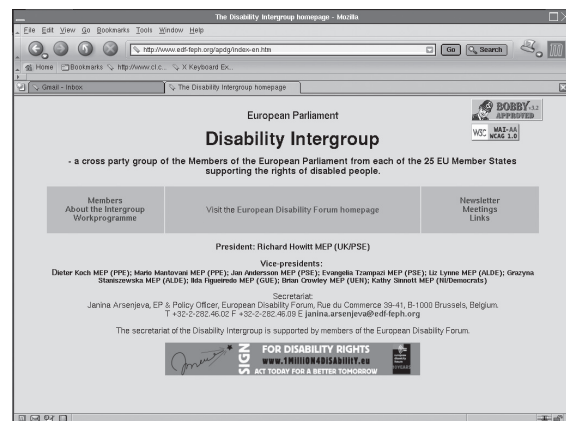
The Disability Intergroup homepage - Mozilla

File Edit View Go Bookmarks Tools Window Help

http://www.edf-feph.org/apdg/index-en.htm

Go Search

Home Bookmarks http://www.cl.c... X Keyboard Ex...

Gmail - Inbox

The Disability Intergroup homepage

European Parliament

BOBBY v3.2 APPROVED

W3C WAI-AA WCAG 1.0

Disability Intergroup

- a cross party group of the Members of the European Parliament from each of the 25 EU Member States supporting the rights of disabled people.

| Members About the Intergroup Workprogramme | Visit the European Disability Forum homepage | Newsletter Meetings Links |
|---|---|---|

President: Richard Howitt MEP (UK/PSE)

Vice-presidents:
Dieter Koch MEP (PPE); Mario Mantovani MEP (PPE); Jan Andersson MEP (PSE); Evangelia Tzampazi MEP (PSE); Liz Lynne MEP (ALDE); Grazyna Staniszewska MEP (ALDE); Ilda Figueiredo MEP (GUE); Brian Crowley MEP (UEN); Kathy Sinnott MEP (NI/Democrats)

Secretariat:
Janina Arsenjeva, EP & Policy Officer, European Disability Forum, Rue du Commerce 39-41, B-1000 Brussels, Belgium.
T +32-2-282.46.02 F +32-2-282.46.09 E janina.arsenjeva@edf-feph.org

The secretariat of the Disability Intergroup is supported by members of the European Disability Forum.

SIGN FOR DISABILITY RIGHTS www.1MILLION4DISABILITY.eu ACT TODAY FOR A BETTER TOMORROW